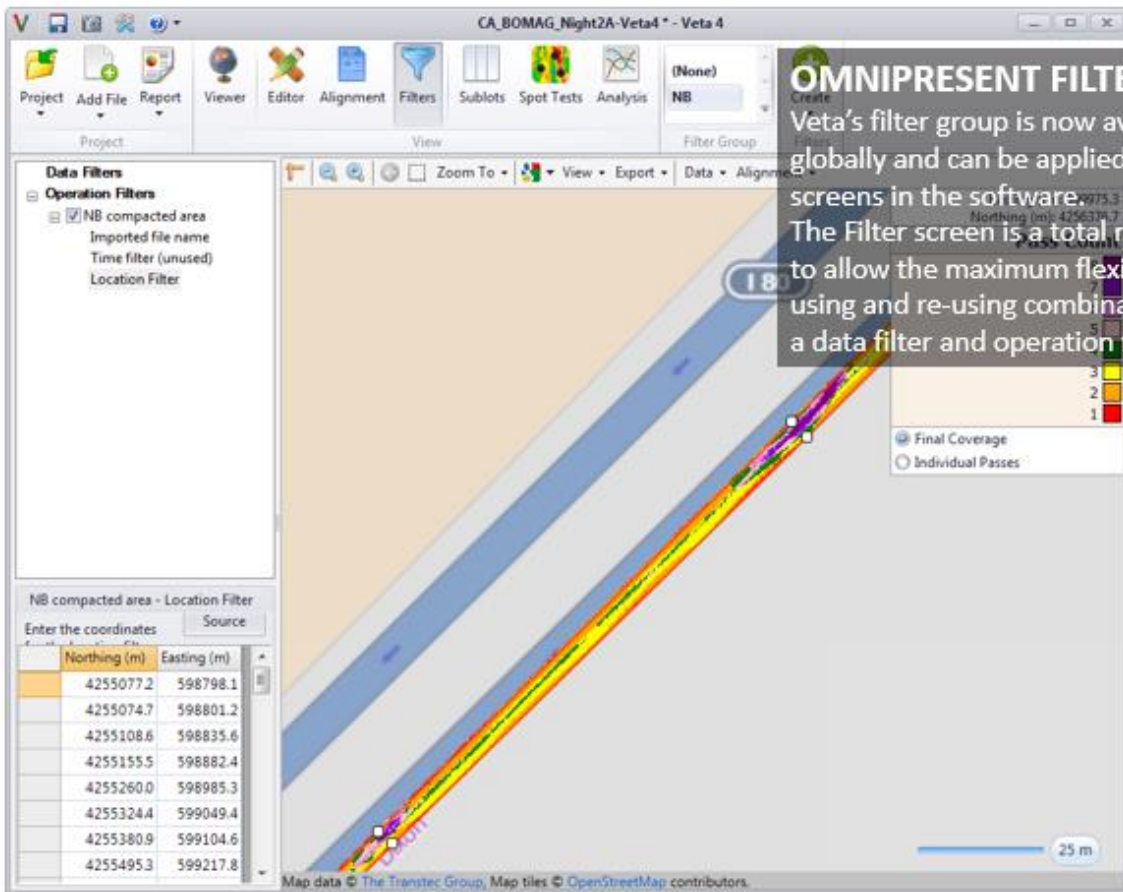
CA_BOMAG_Night2A-Veta4 * - Veta 4

Project Add File Report
Project
Viewer Editor Alignment Filters Sublots Spot Tests Analysis
View
(None)
NB
Filter Group
Create

OMNIPRESENT FILTE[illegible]
Veta's filter group is now av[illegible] globally and can be applied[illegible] screens in the software.
The Filter screen is a total r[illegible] to allow the maximum flexi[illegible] using and re-using combina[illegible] a data filter and operation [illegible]

Data Filters
Operation Filters
NB compacted area
Imported file name
Time filter (unused)
Location Filter

Zoom To • View • Export • Data • Alignme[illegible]

Northing (m): 4256374.7
Pass Count
7
5
3
2
1
Final Coverage
Individual Passes

180

NB compacted area - Location Filter
Enter the coordinates
Source

| | Northing (m) | Easting (m) |
|---|---|---|
| | 4255077.2 | 598798.1 |
| | 4255074.7 | 598801.2 |
| | 4255108.6 | 598835.6 |
| | 4255155.5 | 598882.4 |
| | 4255260.0 | 598985.3 |
| | 4255324.4 | 599049.4 |
| | 4255380.9 | 599104.6 |
| | 4255495.3 | 599217.8 |

25 m

Map data © The Transtec Group, Map tiles © OpenStreetMap contributors.